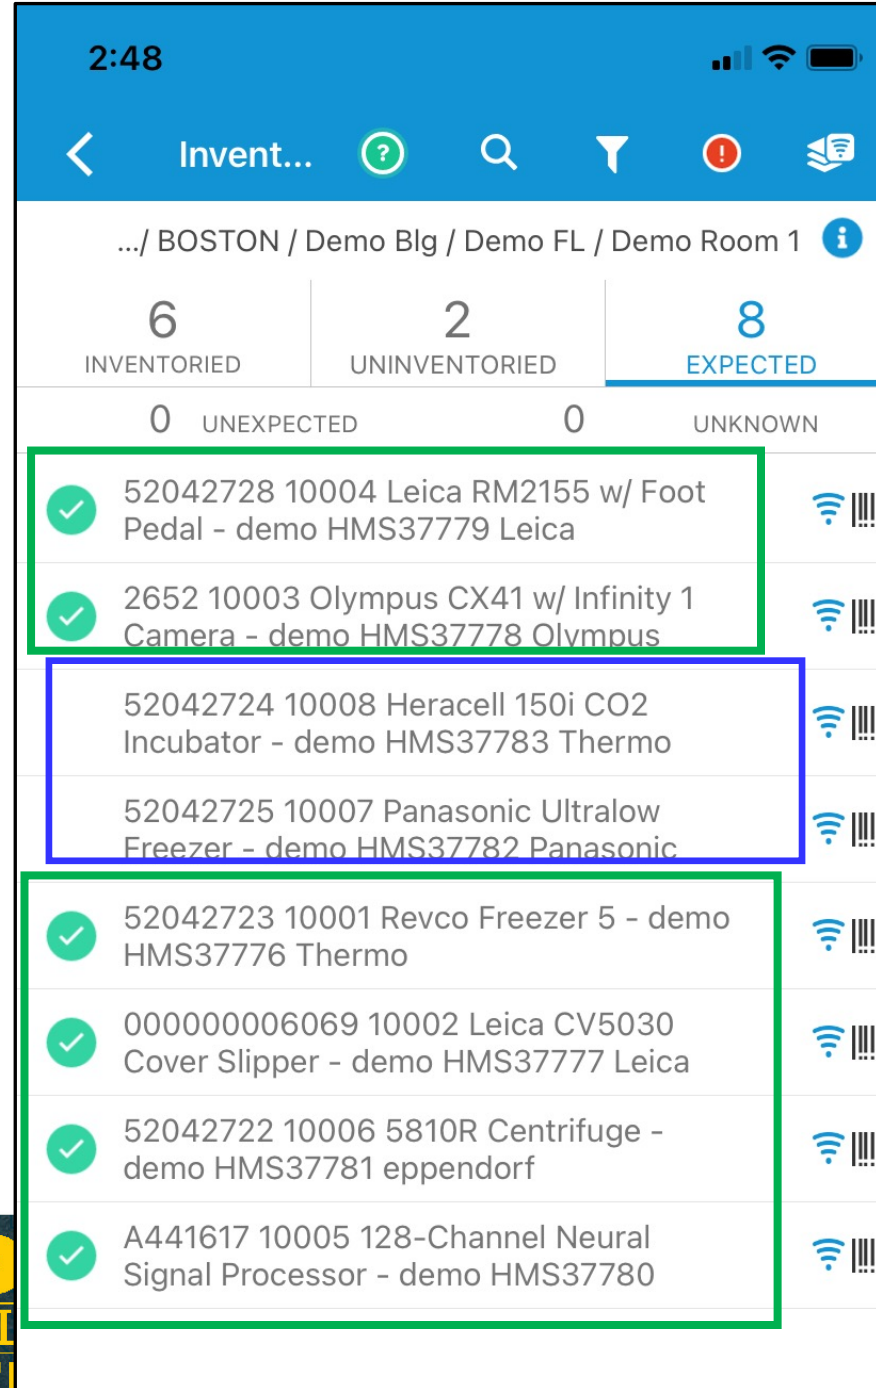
2:48

Invent...

.../ BOSTON / Demo Blg / Demo FL / Demo Room 1

6 INVENTORIED

2 UNINVENTORIED

8 EXPECTED

0 UNEXPECTED

0 UNKNOWN

52042728 10004 Leica RM2155 w/ Foot Pedal - demo HMS37779 Leica

2652 10003 Olympus CX41 w/ Infinity 1 Camera - demo HMS37778 Olympus

52042724 10008 Heracell 150i CO2 Incubator - demo HMS37783 Thermo

52042725 10007 Panasonic Ultralow Freezer - demo HMS37782 Panasonic

52042723 10001 Revco Freezer 5 - demo HMS37776 Thermo

000000006069 10002 Leica CV5030 Cover Slipper - demo HMS37777 Leica

52042722 10006 5810R Centrifuge - demo HMS37781 eppendorf

A441617 10005 128-Channel Neural Signal Processor - demo HMS37780